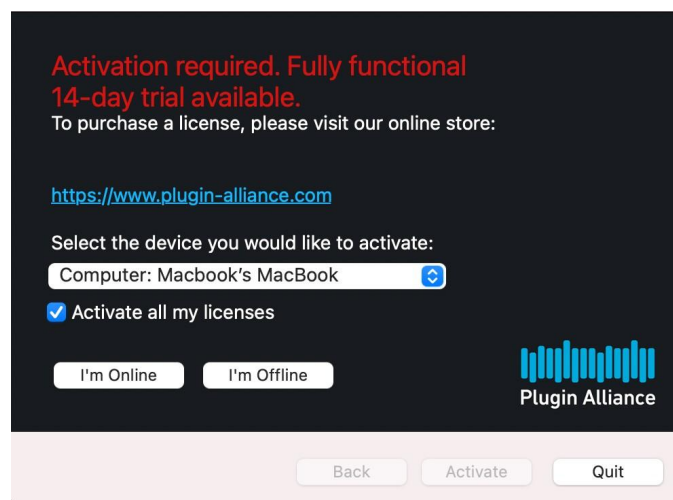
Activation required. Fully functional 14-day trial available.
To purchase a license, please visit our online store:

https://www.plugin-alliance.com

Select the device you would like to activate:
Computer: Macbook's MacBook

Activate all my licenses

I'm Online
I'm Offline

Plugin Alliance

Back
Activate
Quit